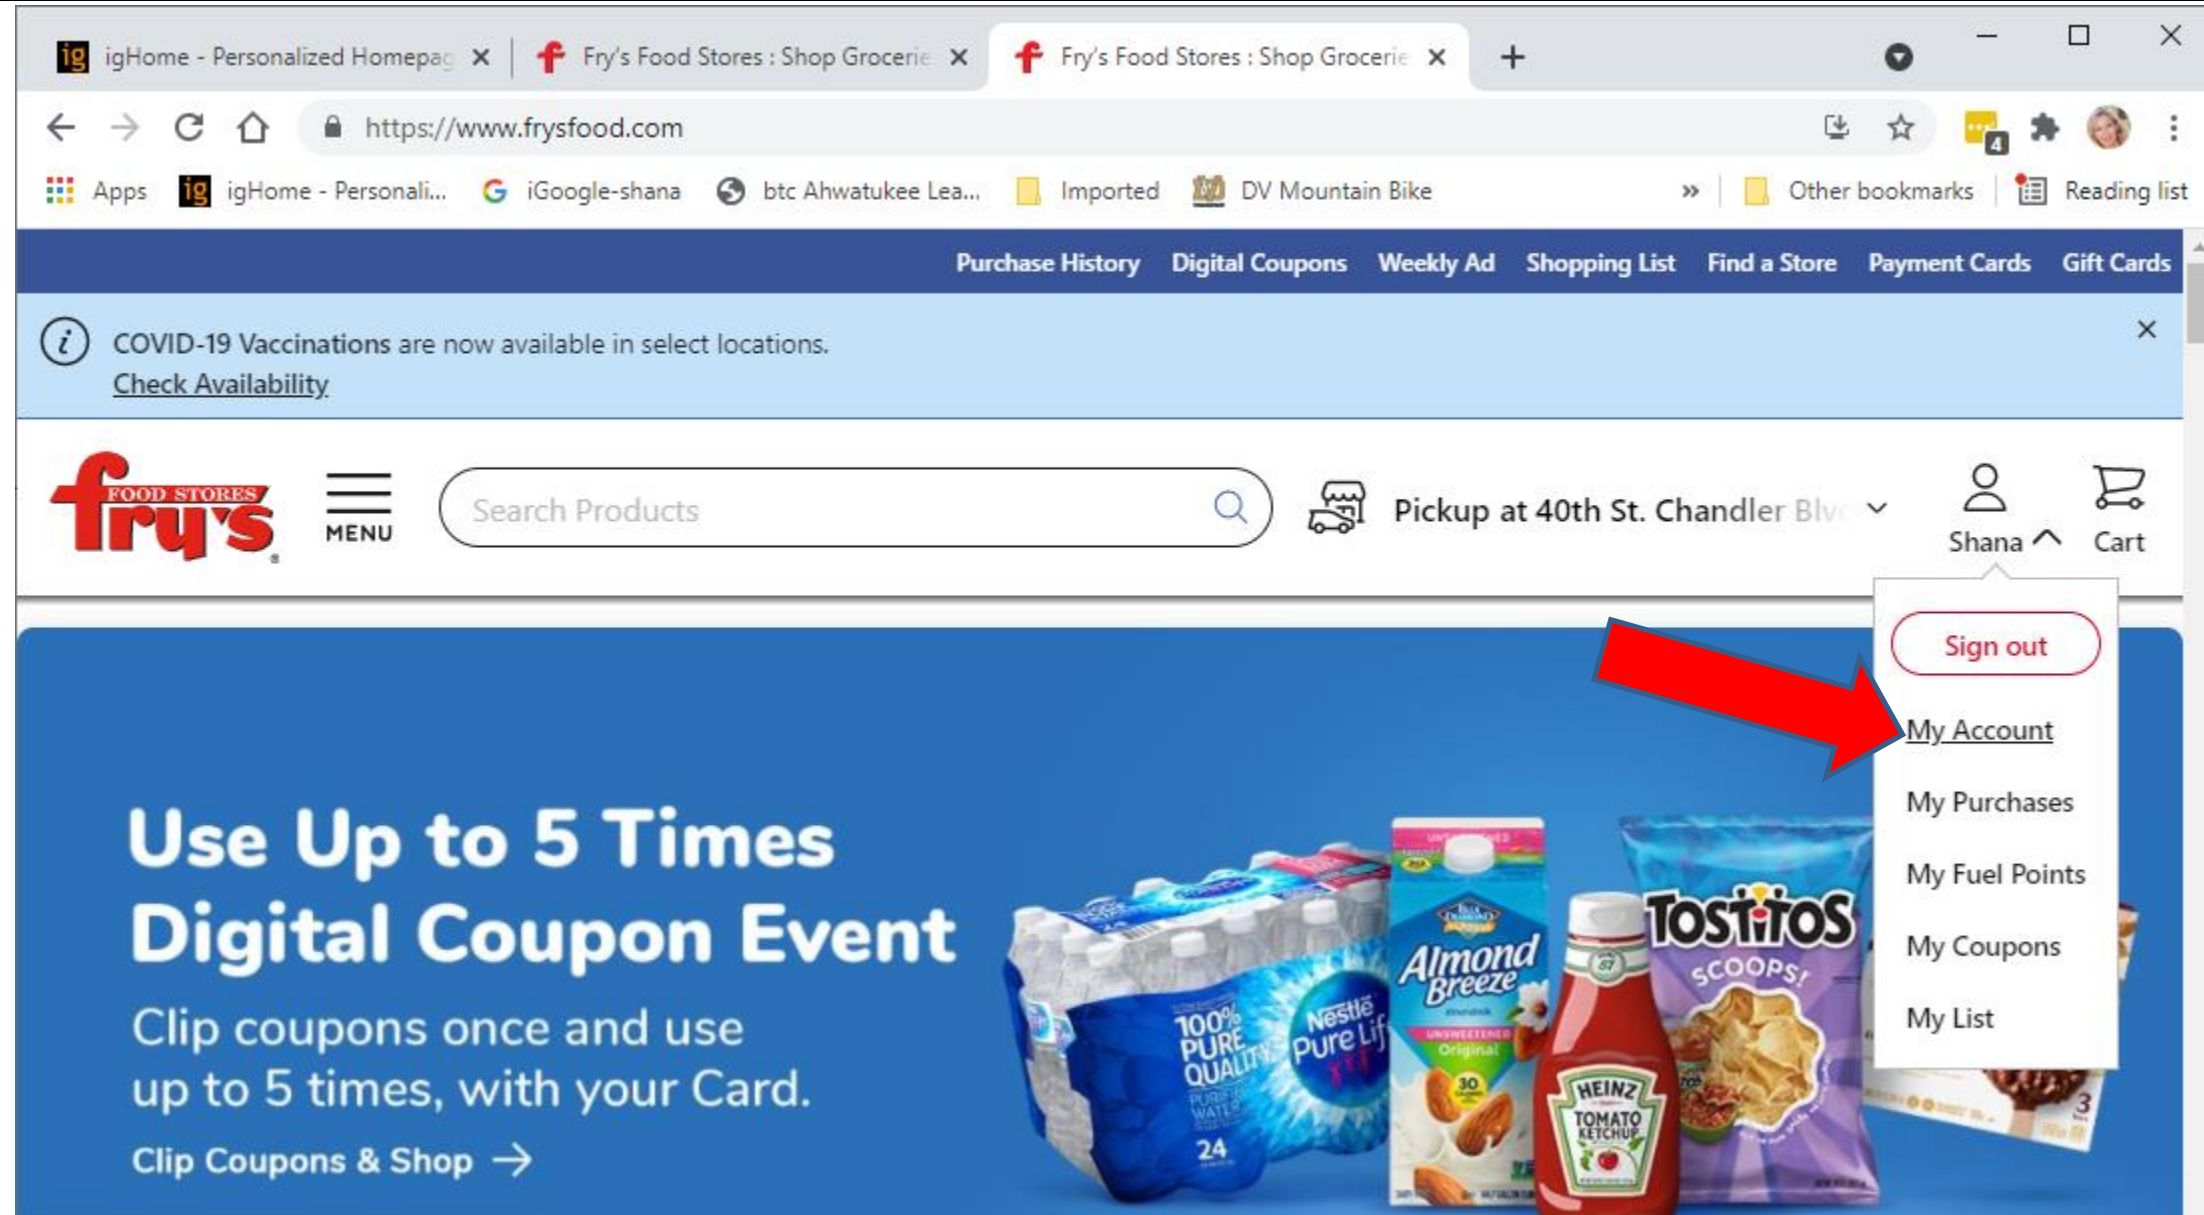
igHome - Personalized Homepag ×
Fry's Food Stores : Shop Grocerie ×
Fry's Food Stores : Shop Grocerie ×
+

https://www.frysfood.com

Apps
igHome - Personali...
iGoogle-shana
btc Ahwatukee Lea...
Imported
DV Mountain Bike
»
Other bookmarks
Reading list

Purchase History  Digital Coupons  Weekly Ad  Shopping List  Find a Store  Payment Cards  Gift Cards

COVID-19 Vaccinations are now available in select locations.
Check Availability

FOOD STORES
fry's

MENU

Search Products

Pickup at 40th St. Chandler Blv

Shana
Cart

Sign out
My Account
My Purchases
My Fuel Points
My Coupons
My List

Use Up to 5 Times
Digital Coupon Event

Clip coupons once and use up to 5 times, with your Card.

Clip Coupons & Shop →

100% PURE QUALITY
Nestlé Pure Life
24
Almond Breeze
Unsweetened
Original
HEINZ
TOMATO KETCHUP
TOSTITOS
SCOOPS!